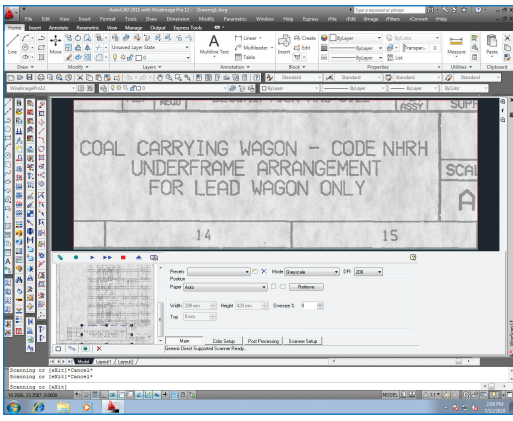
AutoCAD 2011 with WiseImage Pro 12 - Drawing1.dwg

Type a keyword or phrase

File Edit View Insert Format Tools Draw Dimension Modify Parametric Window Help Express rTools rEdit rImage rFilters rConvert rHelp

Home Insert Annotate Parametric View Manage Output Express Tools

Line Move Unsaved Layer State Multiline Text Linear Multileader Table Insert Create Edit ByLayer ByColor Measure Paste

Draw Modify Layers Annotation Block Properties Utilities Clipboard

Standard Standard Standard Standard

WiseImage Pro12 ByLayer ByLayer ByLayer

NEW ASSY SUP

COAL CARRYING WAGON - CODE NHRH
UNDERFRAME ARRANGEMENT
FOR LEAD WAGON ONLY

SCA

A

14 15

Presets Mode Grayscale DPI 200

Position

Paper Auto Retrieve

Width 299 mm Height 420 mm Oversize % 0

Top 0 mm

Main Color Setup Post Processing Scanner Setup

Generic Direct Supported Scanner Ready.

Model Layout1 Layout2

Scanning or [eXit]*Cancel*
Scanning or [eXit]*Cancel*
Scanning or [eXit]

MODEL